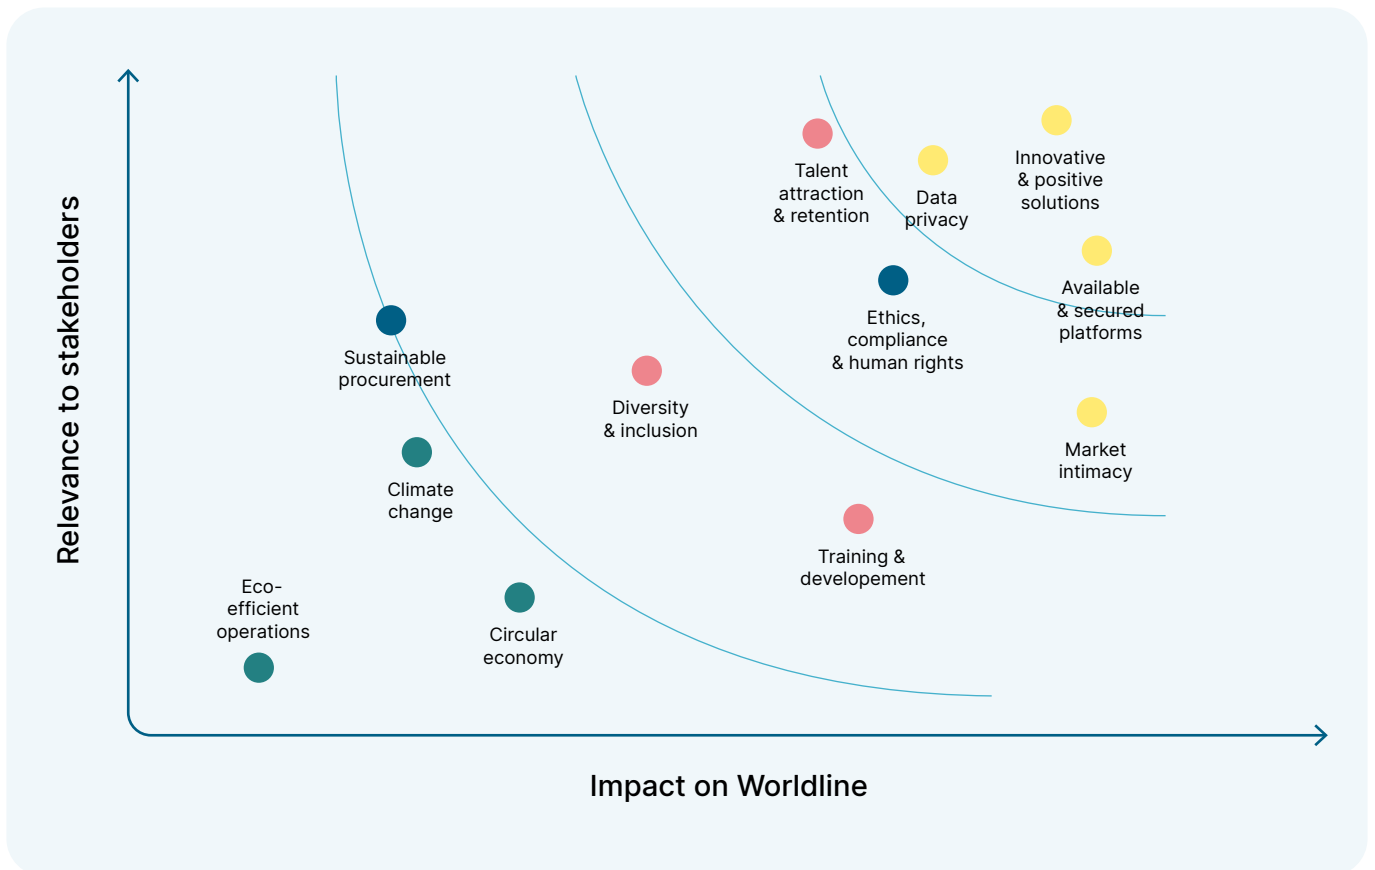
Relevance to stakeholders

Talent attraction & retention

Data privacy

Innovative & positive solutions

Available & secured platforms

Ethics, compliance & human rights

Sustainable procurement

Diversity & inclusion

Market intimacy

Climate change

Training & developement

Eco-efficient operations

Circular economy

Impact on Worldline